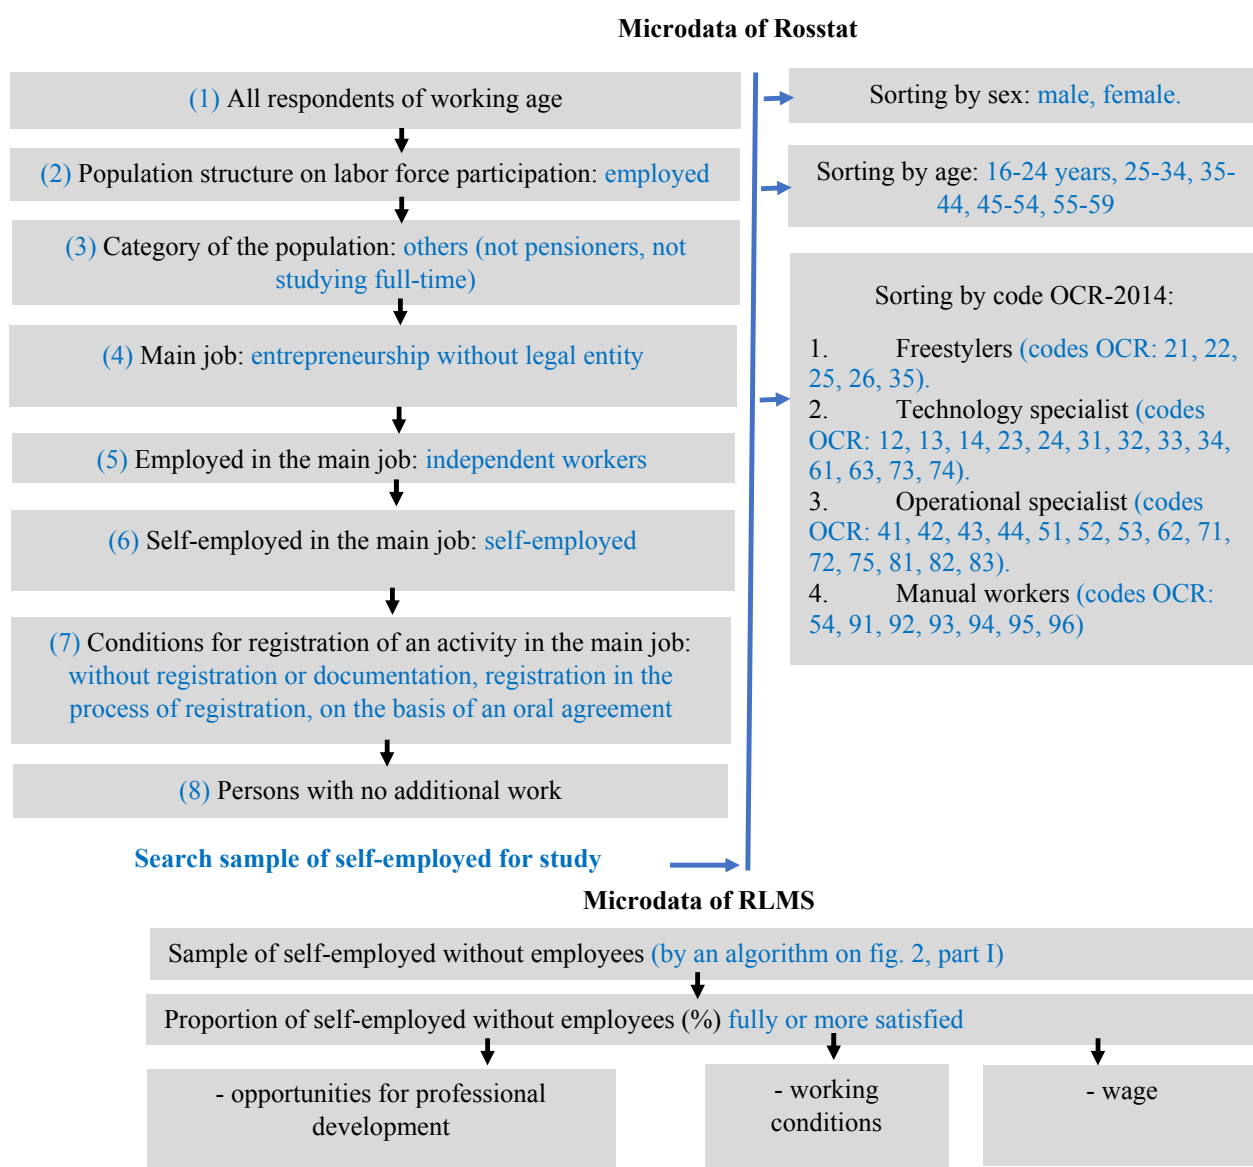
Microdata of Rosstat

(1) All respondents of working age

(2) Population structure on labor force participation: employed

(3) Category of the population: others (not pensioners, not studying full-time)

(4) Main job: entrepreneurship without legal entity

(5) Employed in the main job: independent workers

(6) Self-employed in the main job: self-employed

(7) Conditions for registration of an activity in the main job: without registration or documentation, registration in the process of registration, on the basis of an oral agreement

(8) Persons with no additional work

Search sample of self-employed for study

Sorting by sex: male, female.

Sorting by age: 16-24 years, 25-34, 35-44, 45-54, 55-59

Sorting by code OCR-2014:

1. Freestylers (codes OCR: 21, 22, 25, 26, 35).
2. Technology specialist (codes OCR: 12, 13, 14, 23, 24, 31, 32, 33, 34, 61, 63, 73, 74).
3. Operational specialist (codes OCR: 41, 42, 43, 44, 51, 52, 53, 62, 71, 72, 75, 81, 82, 83).
4. Manual workers (codes OCR: 54, 91, 92, 93, 94, 95, 96)

Microdata of RLMS

Sample of self-employed without employees (by an algorithm on fig. 2, part I)

Proportion of self-employed without employees (%) fully or more satisfied

- opportunities for professional development

- working conditions

- wage